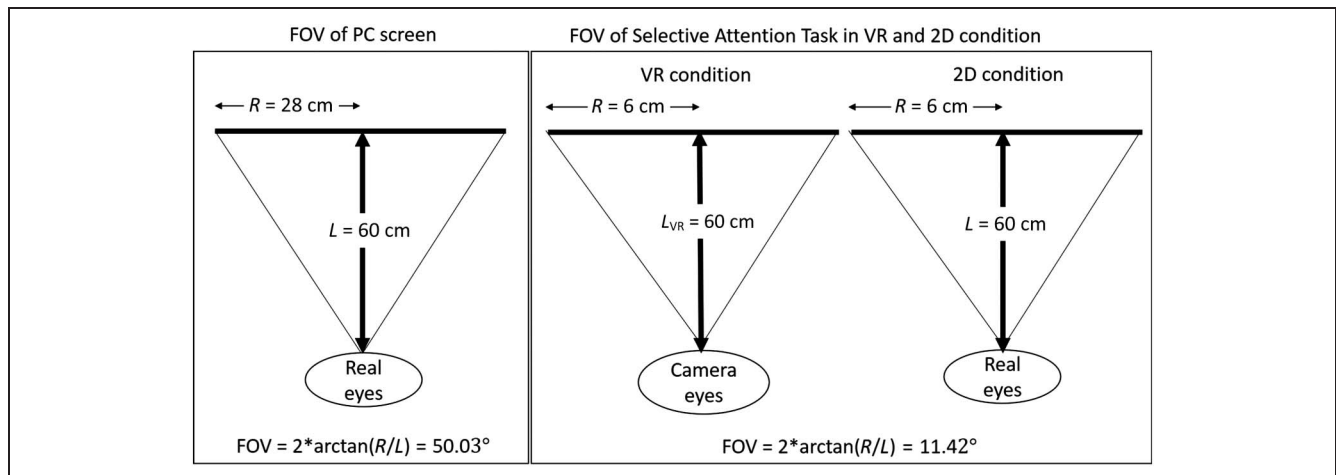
FOV of PC screen

$\leftarrow R = 28$ cm $\rightarrow$

$L = 60$ cm

Real eyes

FOV = 2*arctan($R/L$) = 50.03°

FOV of Selective Attention Task in VR and 2D condition

VR condition

$\leftarrow R = 6$ cm $\rightarrow$

$L_{VR} = 60$ cm

Camera eyes

2D condition

$\leftarrow R = 6$ cm $\rightarrow$

$L = 60$ cm

Real eyes

FOV = 2*arctan($R/L$) = 11.42°